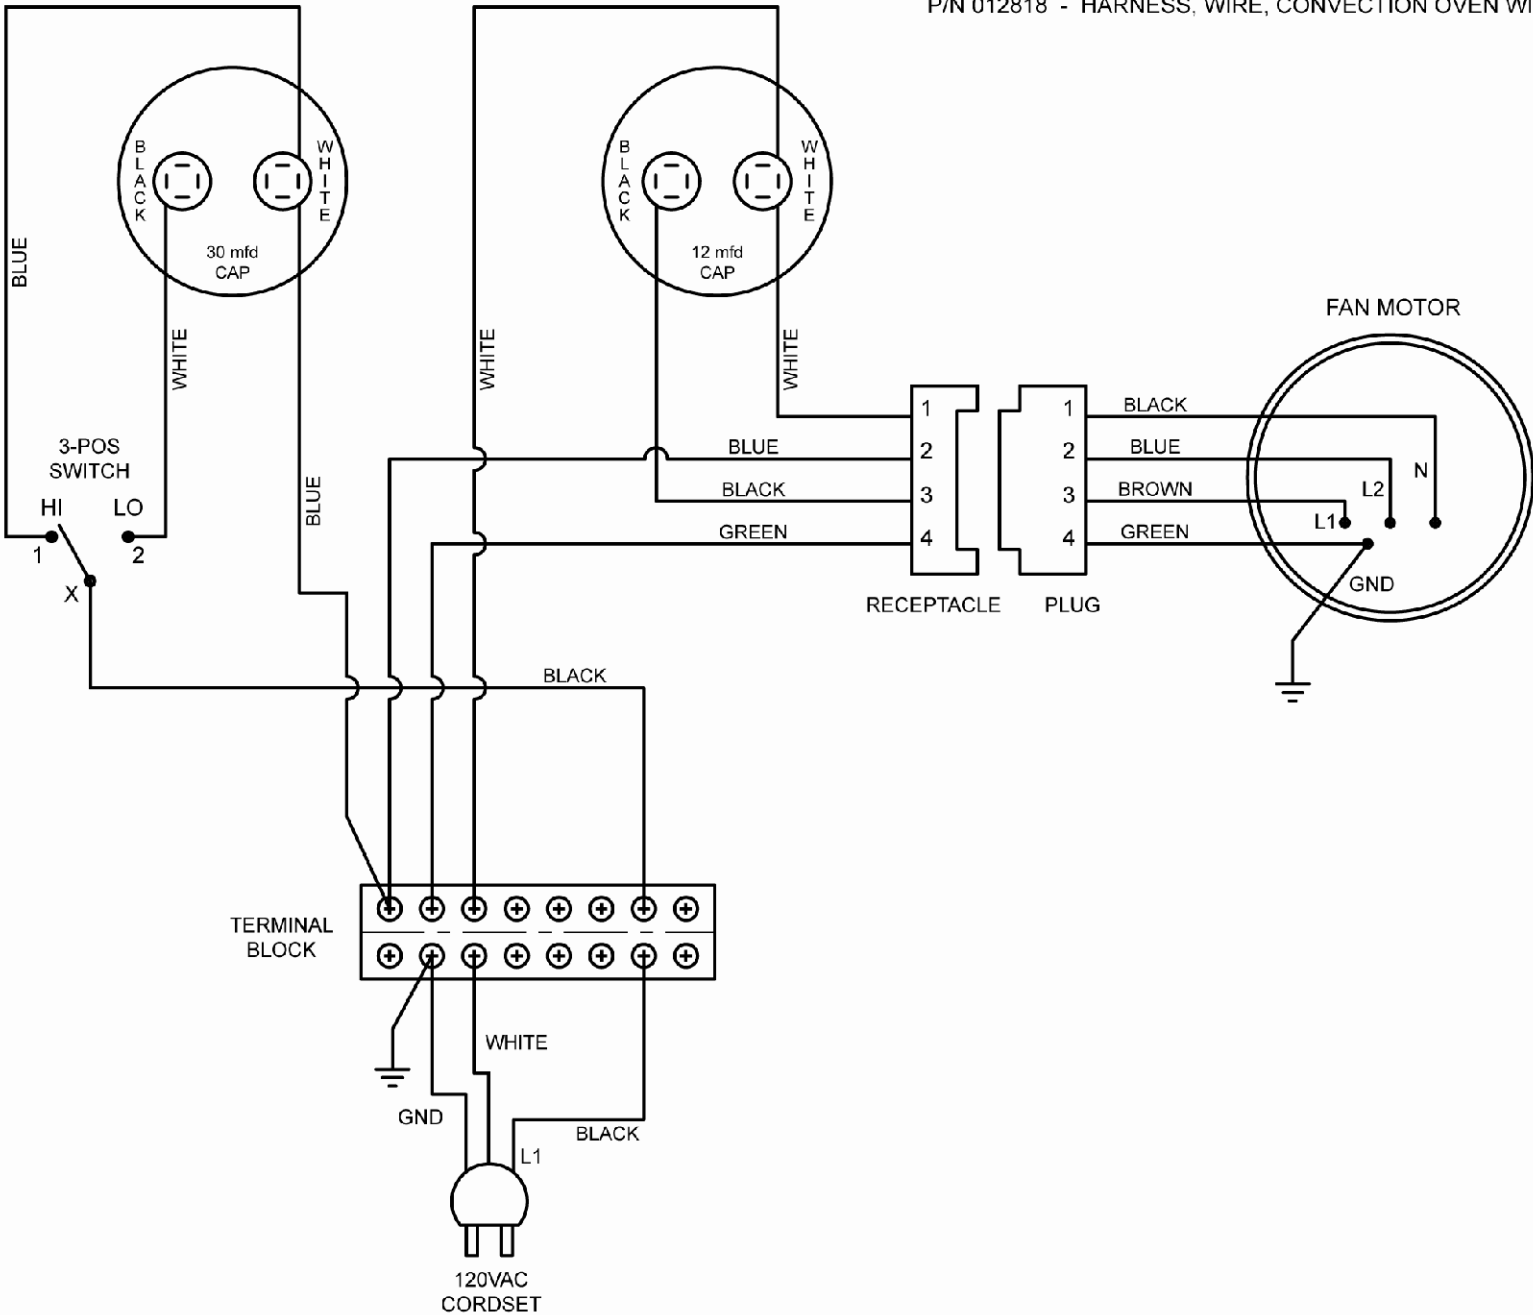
P/N 012818 - HARNESS, WIRE, CONVECTION OVEN WI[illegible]

BLACK
WHITE
30 mfd
CAP

BLACK
WHITE
12 mfd
CAP

BLUE

WHITE

3-POS
SWITCH
HI
LO
1
2
X

BLUE

WHITE

WHITE

FAN MOTOR

BLUE
BLACK
GREEN

1
2
3
4
RECEPTACLE

1
2
3
4
PLUG

BLACK
BLUE
BROWN
GREEN

N
L2
L1
GND

BLACK

TERMINAL
BLOCK

WHITE
GND
BLACK
L1

120VAC
CORDSET